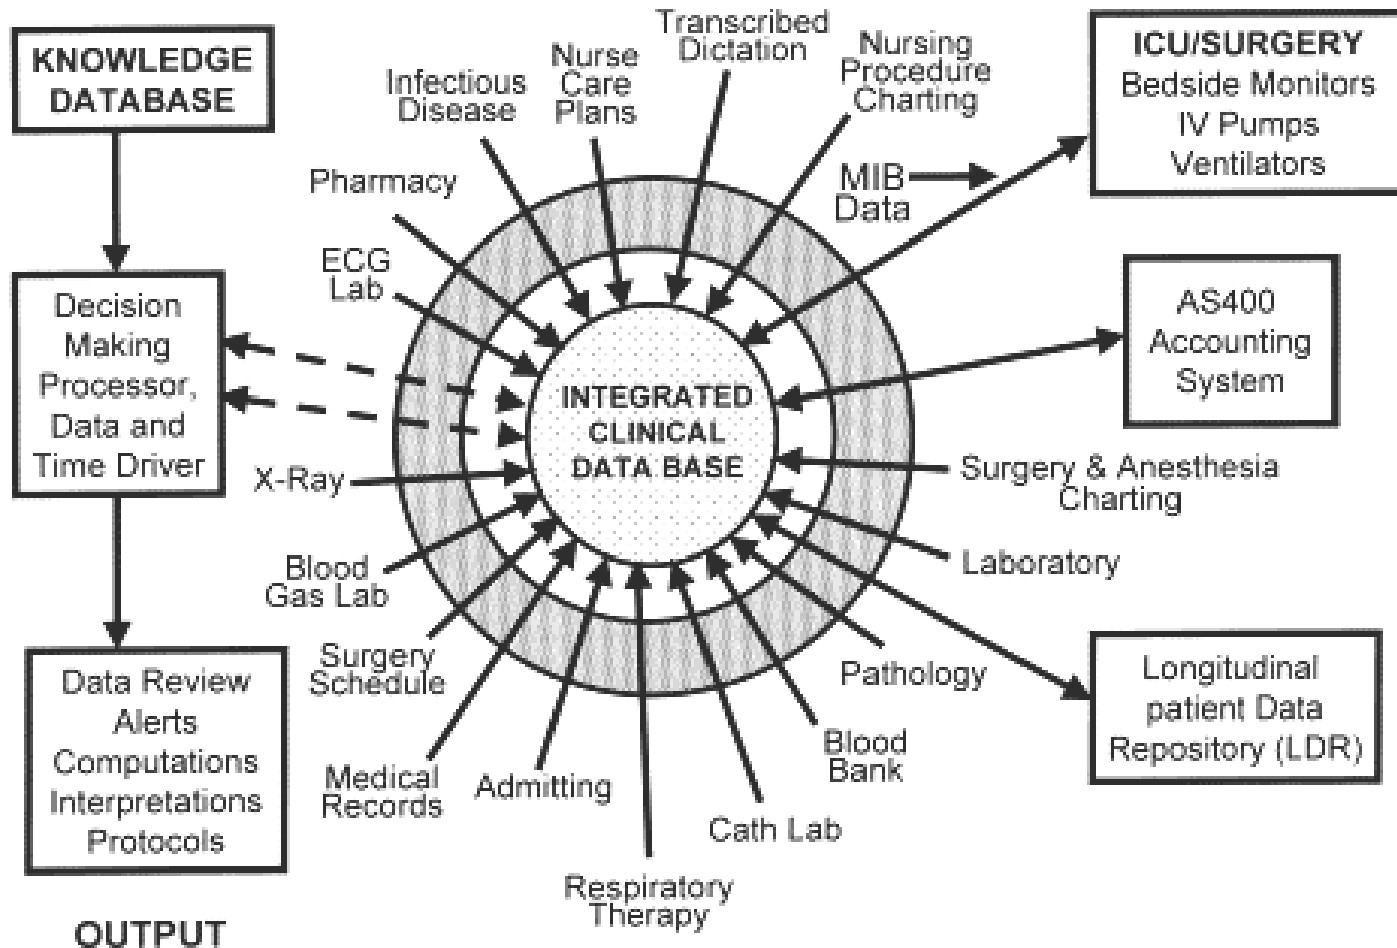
KNOWLEDGE DATABASE

Decision Making Processor, Data and Time Driver

Data Review
Alerts
Computations
Interpretations
Protocols

OUTPUT

Transcribed Dictation

Nurse Care Plans

Infectious Disease

Nursing Procedure Charting

ICU/SURGERY
Bedside Monitors
IV Pumps
Ventilators

MIB Data

Pharmacy

ECG Lab

AS400 Accounting System

INTEGRATED CLINICAL DATA BASE

X-Ray

Surgery & Anesthesia Charting

Laboratory

Blood Gas Lab

Surgery Schedule

Pathology

Longitudinal patient Data Repository (LDR)

Medical Records

Admitting

Blood Bank

Cath Lab

Respiratory Therapy